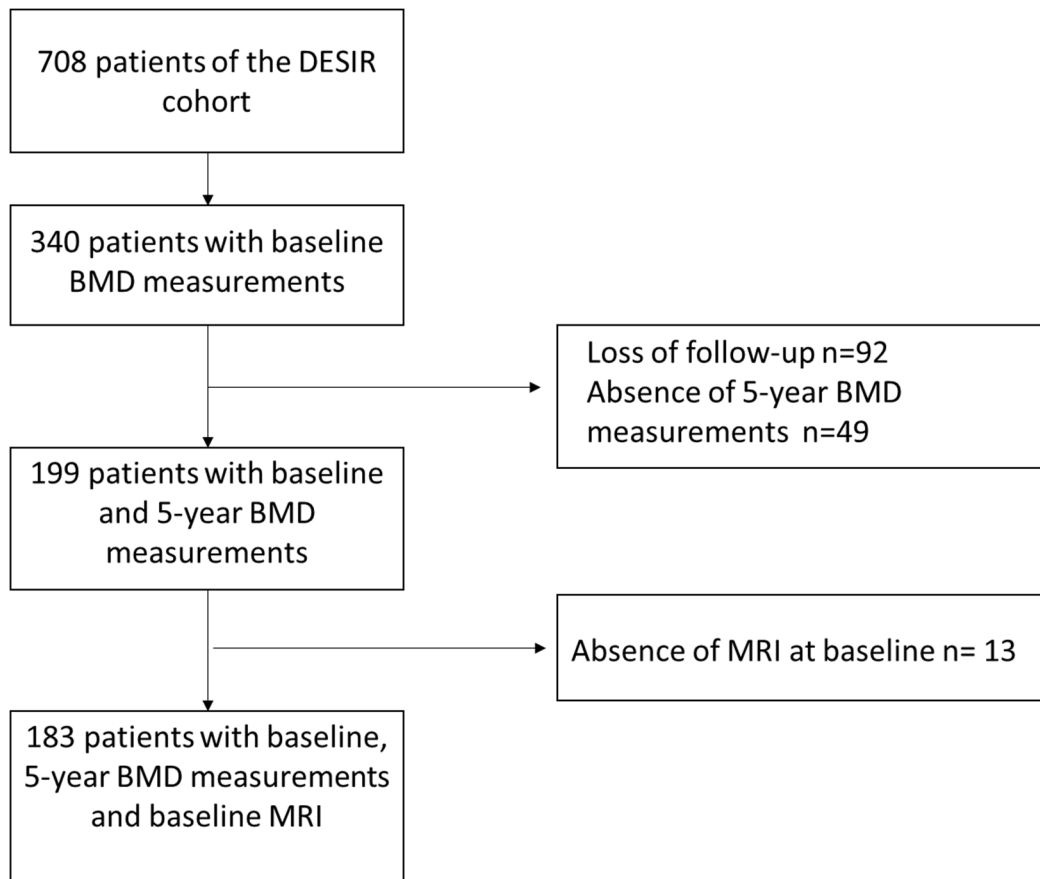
708 patients of the DESIR cohort

340 patients with baseline BMD measurements

Loss of follow-up n=92
Absence of 5-year BMD measurements n=49

199 patients with baseline and 5-year BMD measurements

Absence of MRI at baseline n= 13

183 patients with baseline, 5-year BMD measurements and baseline MRI